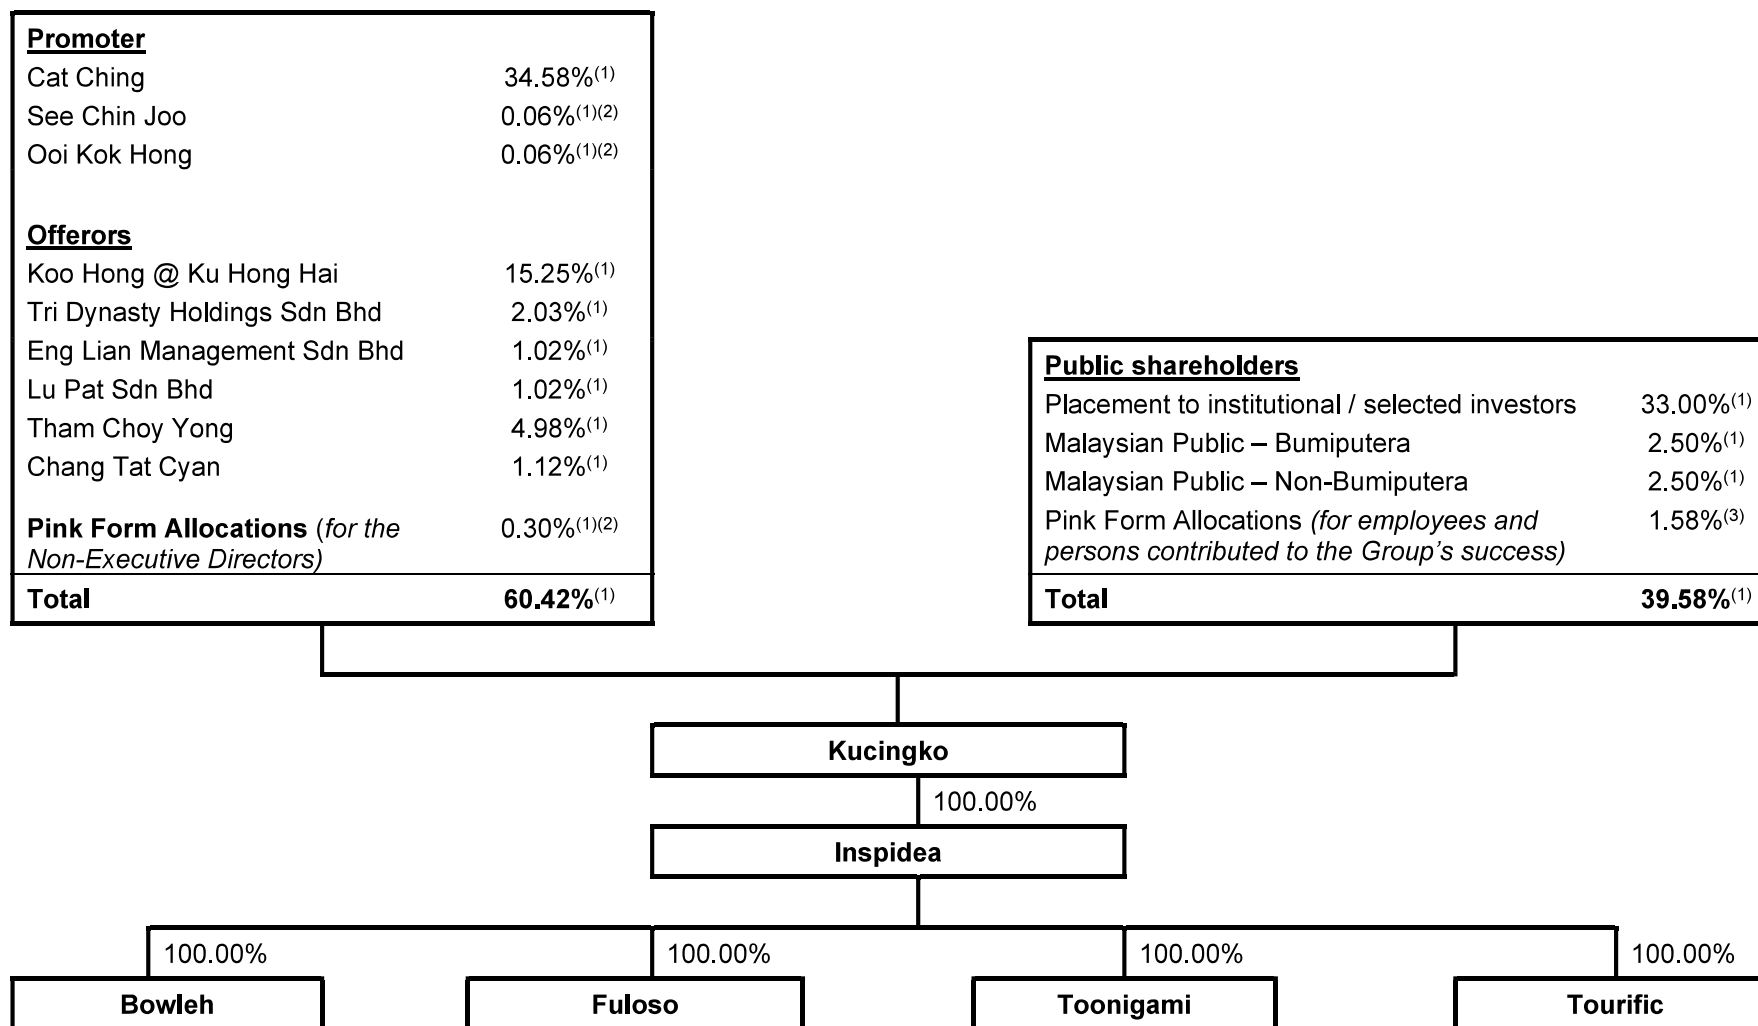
**Promoter**

| | |
|---|---|
| Cat Ching | 34.58%$^{(1)}$ |
| See Chin Joo | 0.06%$^{(1)(2)}$ |
| Ooi Kok Hong | 0.06%$^{(1)(2)}$ |

**Offerors**

| | |
|---|---|
| Koo Hong @ Ku Hong Hai | 15.25%$^{(1)}$ |
| Tri Dynasty Holdings Sdn Bhd | 2.03%$^{(1)}$ |
| Eng Lian Management Sdn Bhd | 1.02%$^{(1)}$ |
| Lu Pat Sdn Bhd | 1.02%$^{(1)}$ |
| Tham Choy Yong | 4.98%$^{(1)}$ |
| Chang Tat Cyan | 1.12%$^{(1)}$ |
| Pink Form Allocations (for the Non-Executive Directors) | 0.30%$^{(1)(2)}$ |
| Total | 60.42%$^{(1)}$ |

**Public shareholders**

| | |
|---|---|
| Placement to institutional / selected investors | 33.00%$^{(1)}$ |
| Malaysian Public – Bumiputera | 2.50%$^{(1)}$ |
| Malaysian Public – Non-Bumiputera | 2.50%$^{(1)}$ |
| Pink Form Allocations (for employees and persons contributed to the Group's success) | 1.58%$^{(3)}$ |
| Total | 39.58%$^{(1)}$ |

Kucingko

100.00%

Inspidea

100.00%
Bowleh

100.00%
Fuloso

100.00%
Toonigami

100.00%
Tourific